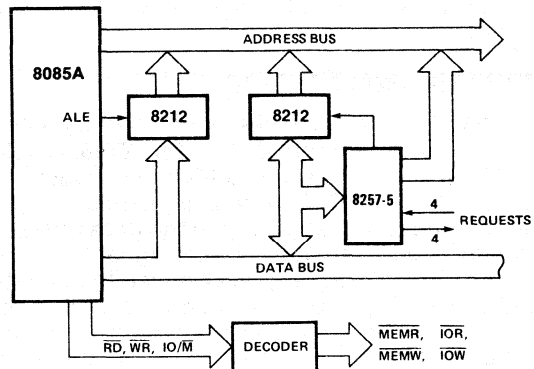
8085A

ADDRESS BUS

ALE

8212

8212

8257-5

4

REQUESTS

4

DATA BUS

$\overline{RD}$, $\overline{WR}$, IO/$\overline{M}$

DECODER

$\overline{MEMR}$, $\overline{IOR}$,

$\overline{MEMW}$, $\overline{IOW}$